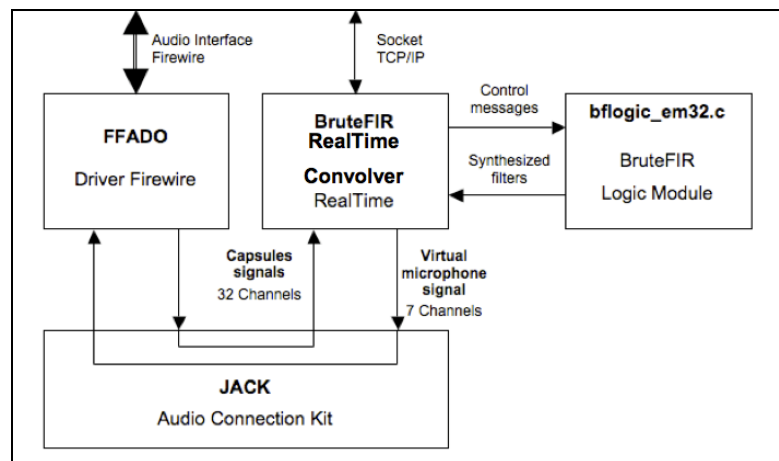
Audio Interface Firewire

Socket TCP/IP

FFADO

Driver Firewire

BruteFIR RealTime

Convolver RealTime

Control messages

Synthesized filters

bflogic_em32.c

BruteFIR

Logic Module

Capsules signals

32 Channels

Virtual microphone signal

7 Channels

JACK

Audio Connection Kit